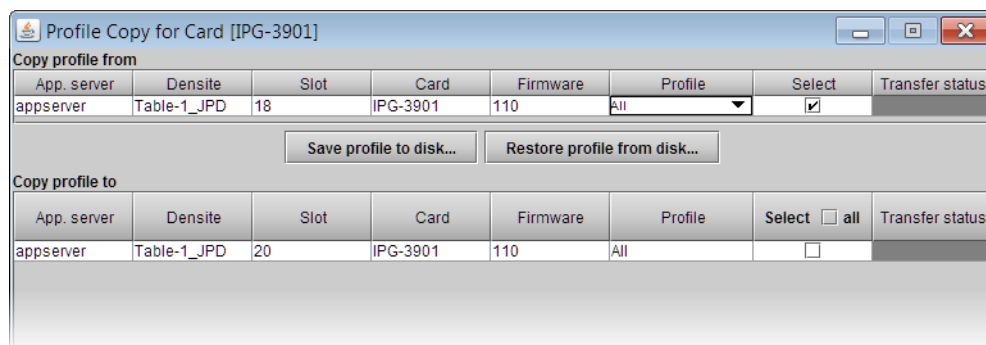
Profile Copy for Card [IPG-3901]

Copy profile from

| App. server | Densite | Slot | Card | Firmware | Profile | Select | Transfer status |
|---|---|---|---|---|---|---|---|
| appserver | Table-1_JPD | 18 | IPG-3901 | 110 | All | ☑ | |

Save profile to disk... Restore profile from disk...

Copy profile to

| App. server | Densite | Slot | Card | Firmware | Profile | Select ☐ all | Transfer status |
|---|---|---|---|---|---|---|---|
| appserver | Table-1_JPD | 20 | IPG-3901 | 110 | All | ☐ | |